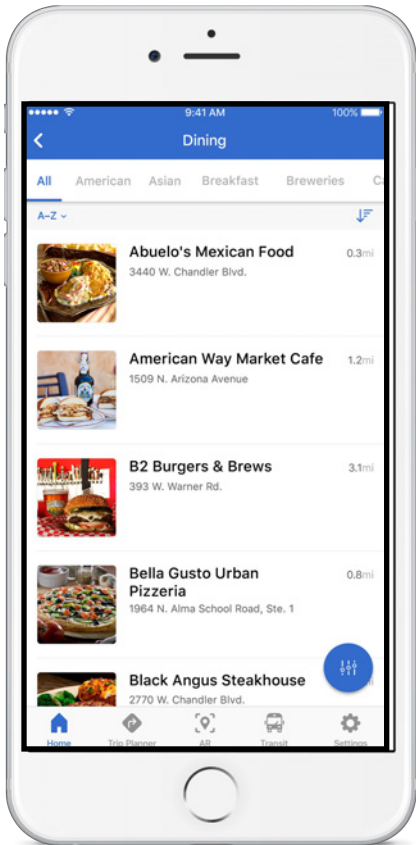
9:41 AM
100%

Dining

All American Asian Breakfast Breweries C

A–Z

Abuelo's Mexican Food
3440 W. Chandler Blvd.
0.3mi

American Way Market Cafe
1509 N. Arizona Avenue
1.2mi

B2 Burgers & Brews
393 W. Warner Rd.
3.1mi

Bella Gusto Urban Pizzeria
1964 N. Alma School Road, Ste. 1
0.8mi

Black Angus Steakhouse
2770 W. Chandler Blvd.

Home Trip Planner AR Transit Settings